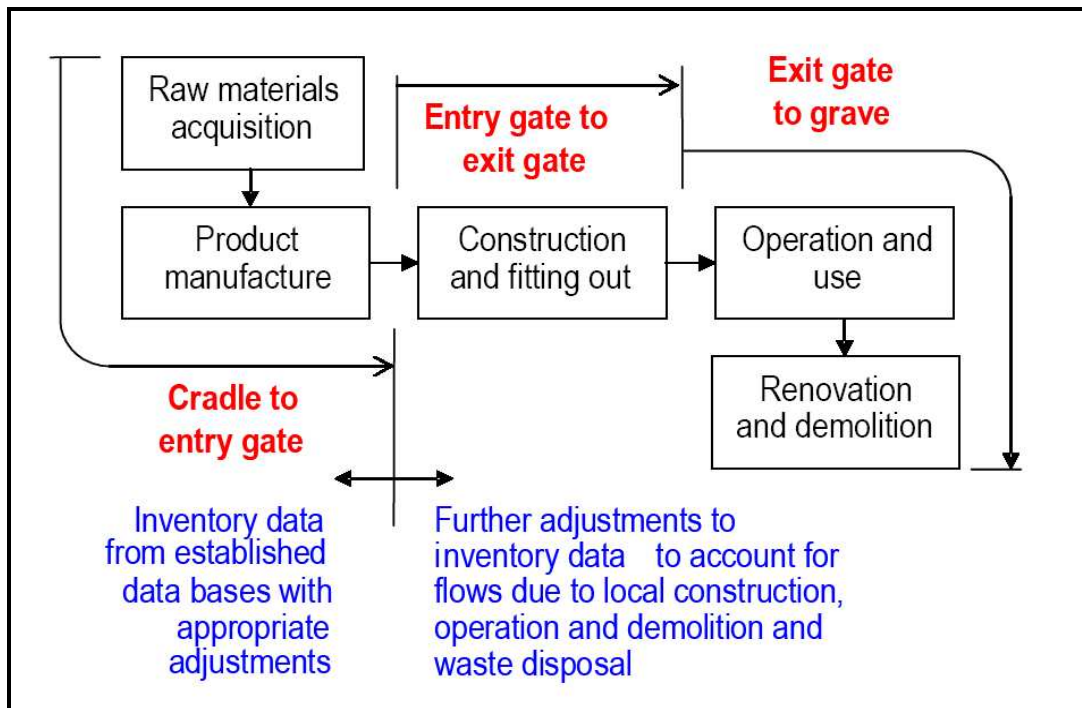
Raw materials acquisition

Entry gate to exit gate

Exit gate to grave

Product manufacture

Construction and fitting out

Operation and use

Renovation and demolition

Cradle to entry gate

Inventory data from established data bases with appropriate adjustments

Further adjustments to inventory data to account for flows due to local construction, operation and demolition and waste disposal